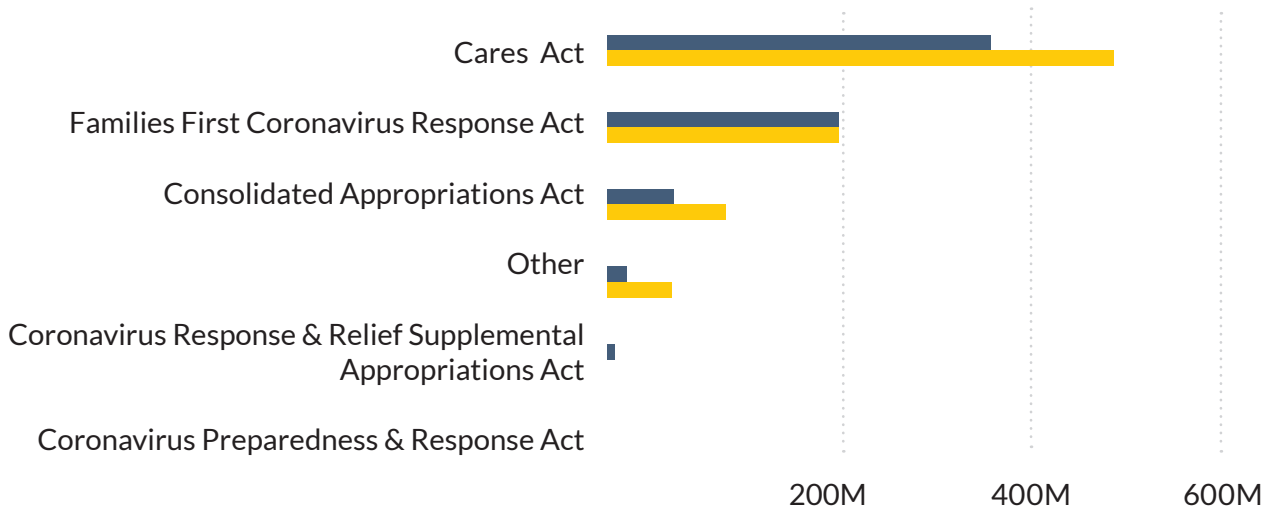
Cares Act

Families First Coronavirus Response Act

Consolidated Appropriations Act

Other

Coronavirus Response & Relief Supplemental Appropriations Act

Coronavirus Preparedness & Response Act

200M
400M
600M